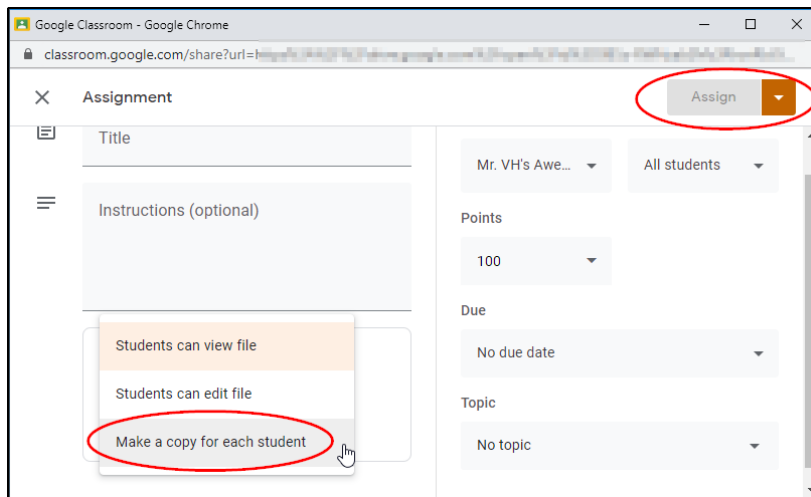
Google Classroom - Google Chrome

classroom.google.com/share?url=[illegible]

Assignment

Assign

Title

Instructions (optional)

Students can view file

Students can edit file

Make a copy for each student

Mr. VH's Awe...

All students

Points

100

Due

No due date

Topic

No topic